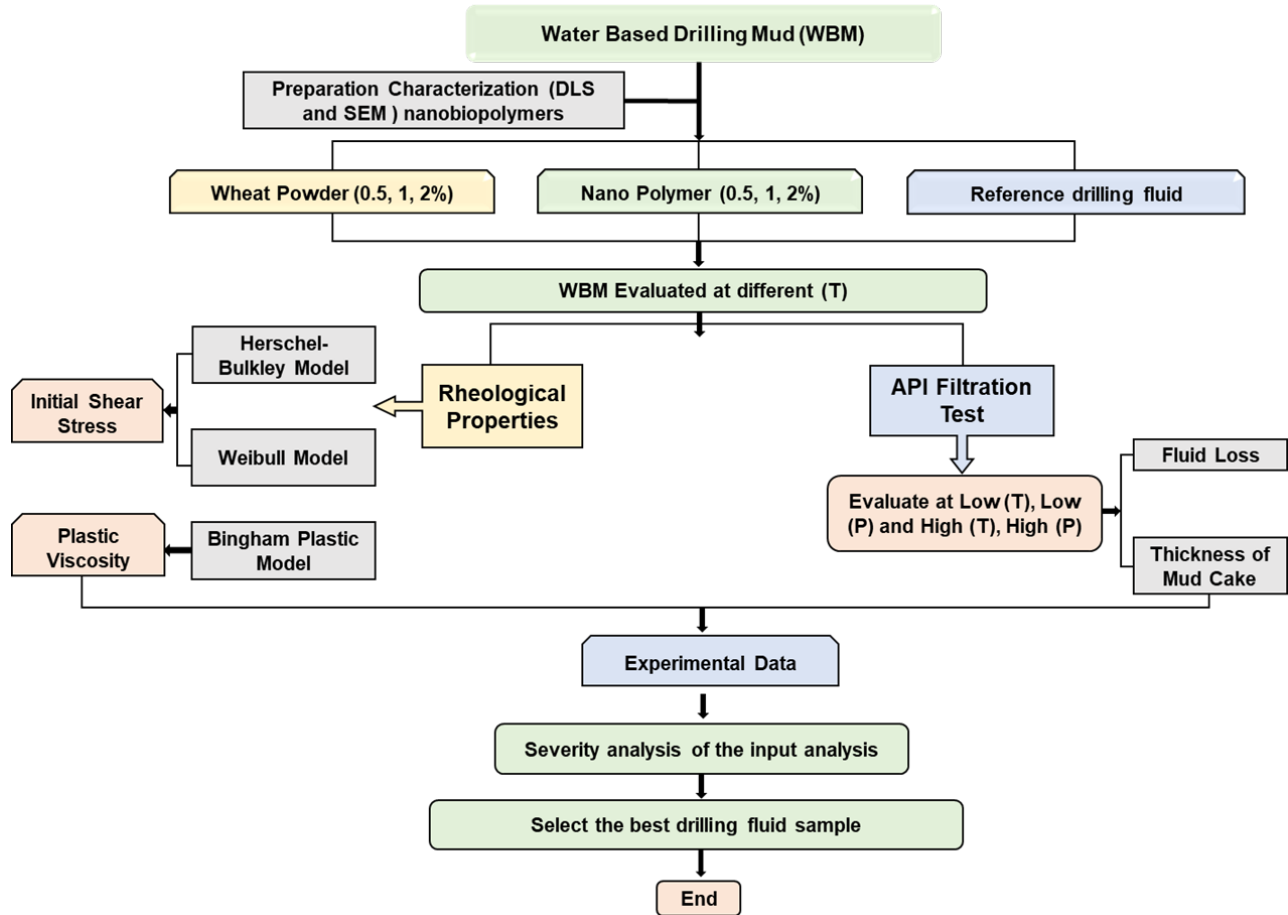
Water Based Drilling Mud (WBM)

Preparation Characterization (DLS and SEM ) nanobiopolymers

Wheat Powder (0.5, 1, 2%)

Nano Polymer (0.5, 1, 2%)

Reference drilling fluid

WBM Evaluated at different (T)

Herschel-Bulkley Model

Initial Shear Stress

Weibull Model

Rheological Properties

API Filtration Test

Fluid Loss

Evaluate at Low (T), Low (P) and High (T), High (P)

Thickness of Mud Cake

Plastic Viscosity

Bingham Plastic Model

Experimental Data

Severity analysis of the input analysis

Select the best drilling fluid sample

End